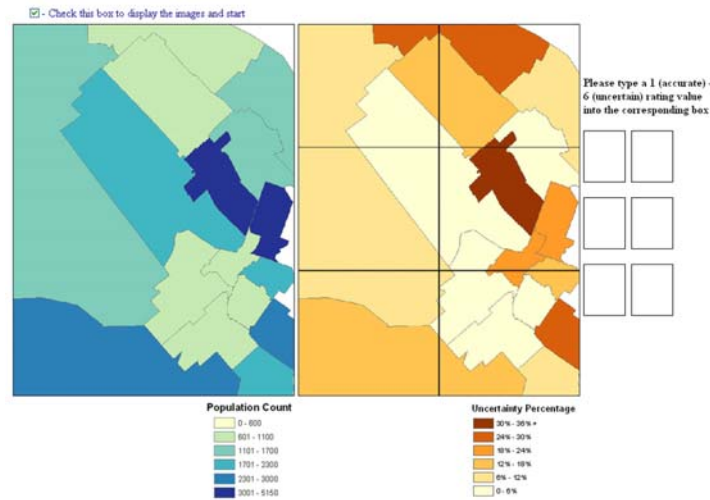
☑ - Check this box to display the images and start

Please type a 1 (accurate) - 6 (uncertain) rating value into the corresponding box

Population Count
0 - 600
601 - 1100
1101 - 1700
1701 - 2300
2301 - 3000
3001 - 5150

Uncertainty Percentage
30% - 36% +
24% - 30%
18% - 24%
12% - 18%
6% - 12%
0 - 6%